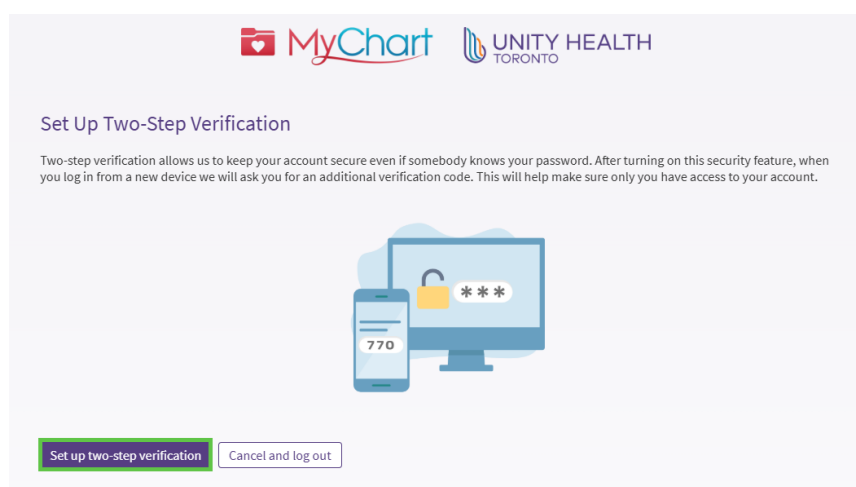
MyChart UNITY HEALTH TORONTO

Set Up Two-Step Verification

Two-step verification allows us to keep your account secure even if somebody knows your password. After turning on this security feature, when you log in from a new device we will ask you for an additional verification code. This will help make sure only you have access to your account.

***

770

Set up two-step verification Cancel and log out